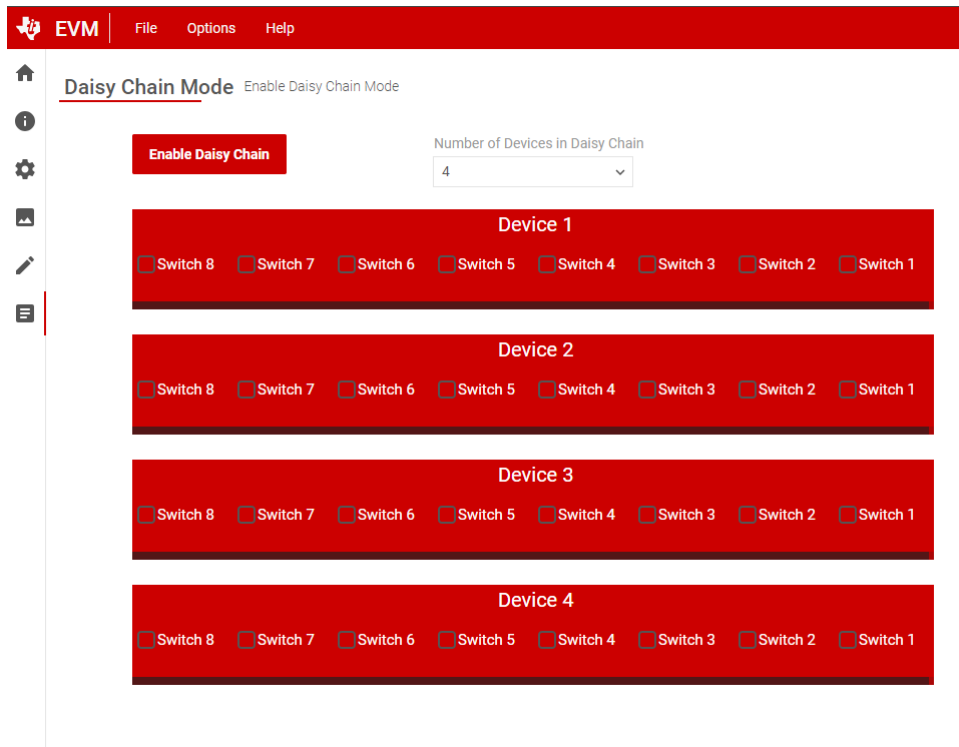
EVM File Options Help

Daisy Chain Mode Enable Daisy Chain Mode

Enable Daisy Chain

Number of Devices in Daisy Chain
4

Device 1
Switch 8 Switch 7 Switch 6 Switch 5 Switch 4 Switch 3 Switch 2 Switch 1

Device 2
Switch 8 Switch 7 Switch 6 Switch 5 Switch 4 Switch 3 Switch 2 Switch 1

Device 3
Switch 8 Switch 7 Switch 6 Switch 5 Switch 4 Switch 3 Switch 2 Switch 1

Device 4
Switch 8 Switch 7 Switch 6 Switch 5 Switch 4 Switch 3 Switch 2 Switch 1